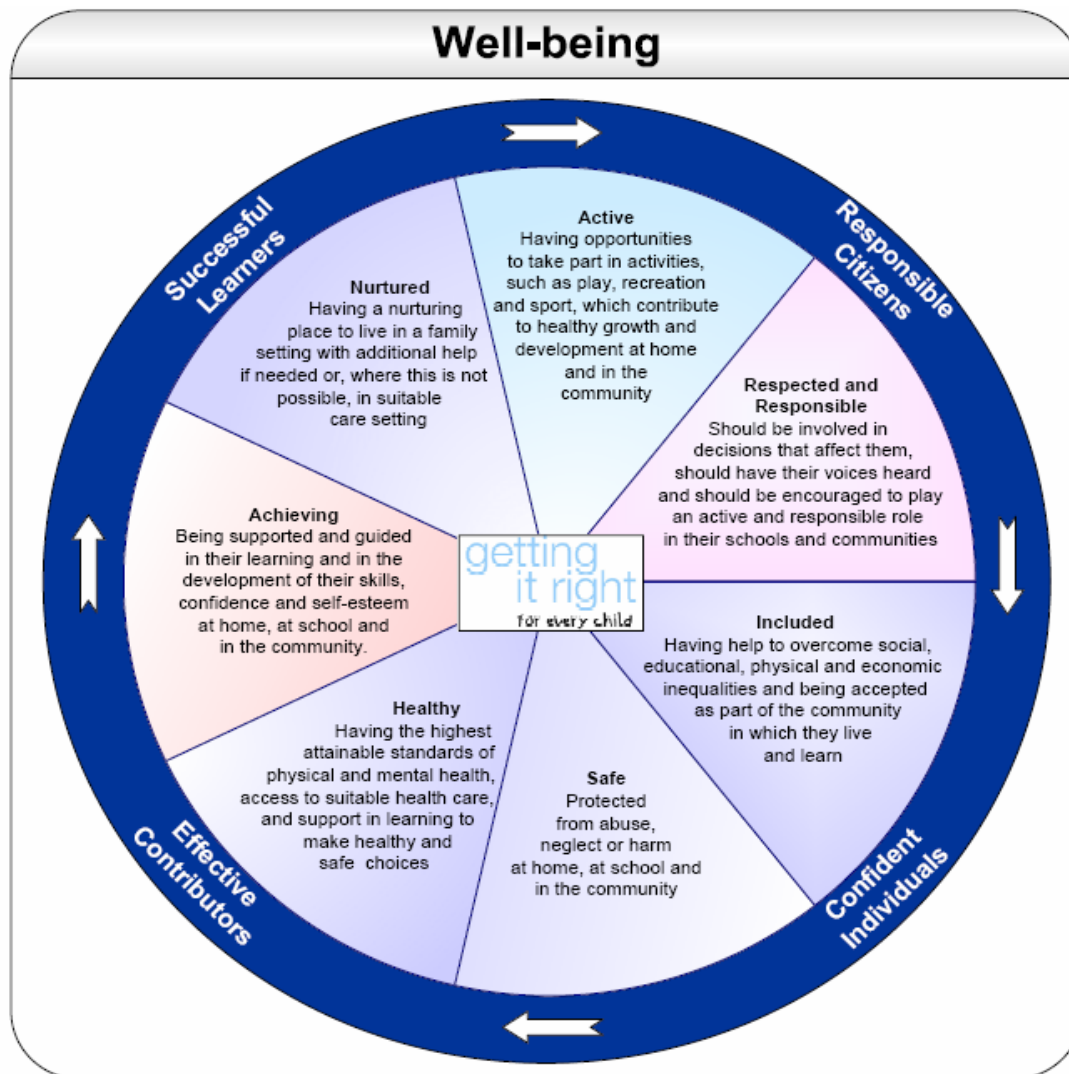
Well-being

Successful Learners

Responsible Citizens

Confident Individuals

Effective Contributors

Active
Having opportunities to take part in activities, such as play, recreation and sport, which contribute to healthy growth and development at home and in the community

Respected and Responsible
Should be involved in decisions that affect them, should have their voices heard and should be encouraged to play an active and responsible role in their schools and communities

Included
Having help to overcome social, educational, physical and economic inequalities and being accepted as part of the community in which they live and learn

Safe
Protected from abuse, neglect or harm at home, at school and in the community

Healthy
Having the highest attainable standards of physical and mental health, access to suitable health care, and support in learning to make healthy and safe choices

Achieving
Being supported and guided in their learning and in the development of their skills, confidence and self-esteem at home, at school and in the community.

Nurtured
Having a nurturing place to live in a family setting with additional help if needed or, where this is not possible, in suitable care setting

getting it right for every child